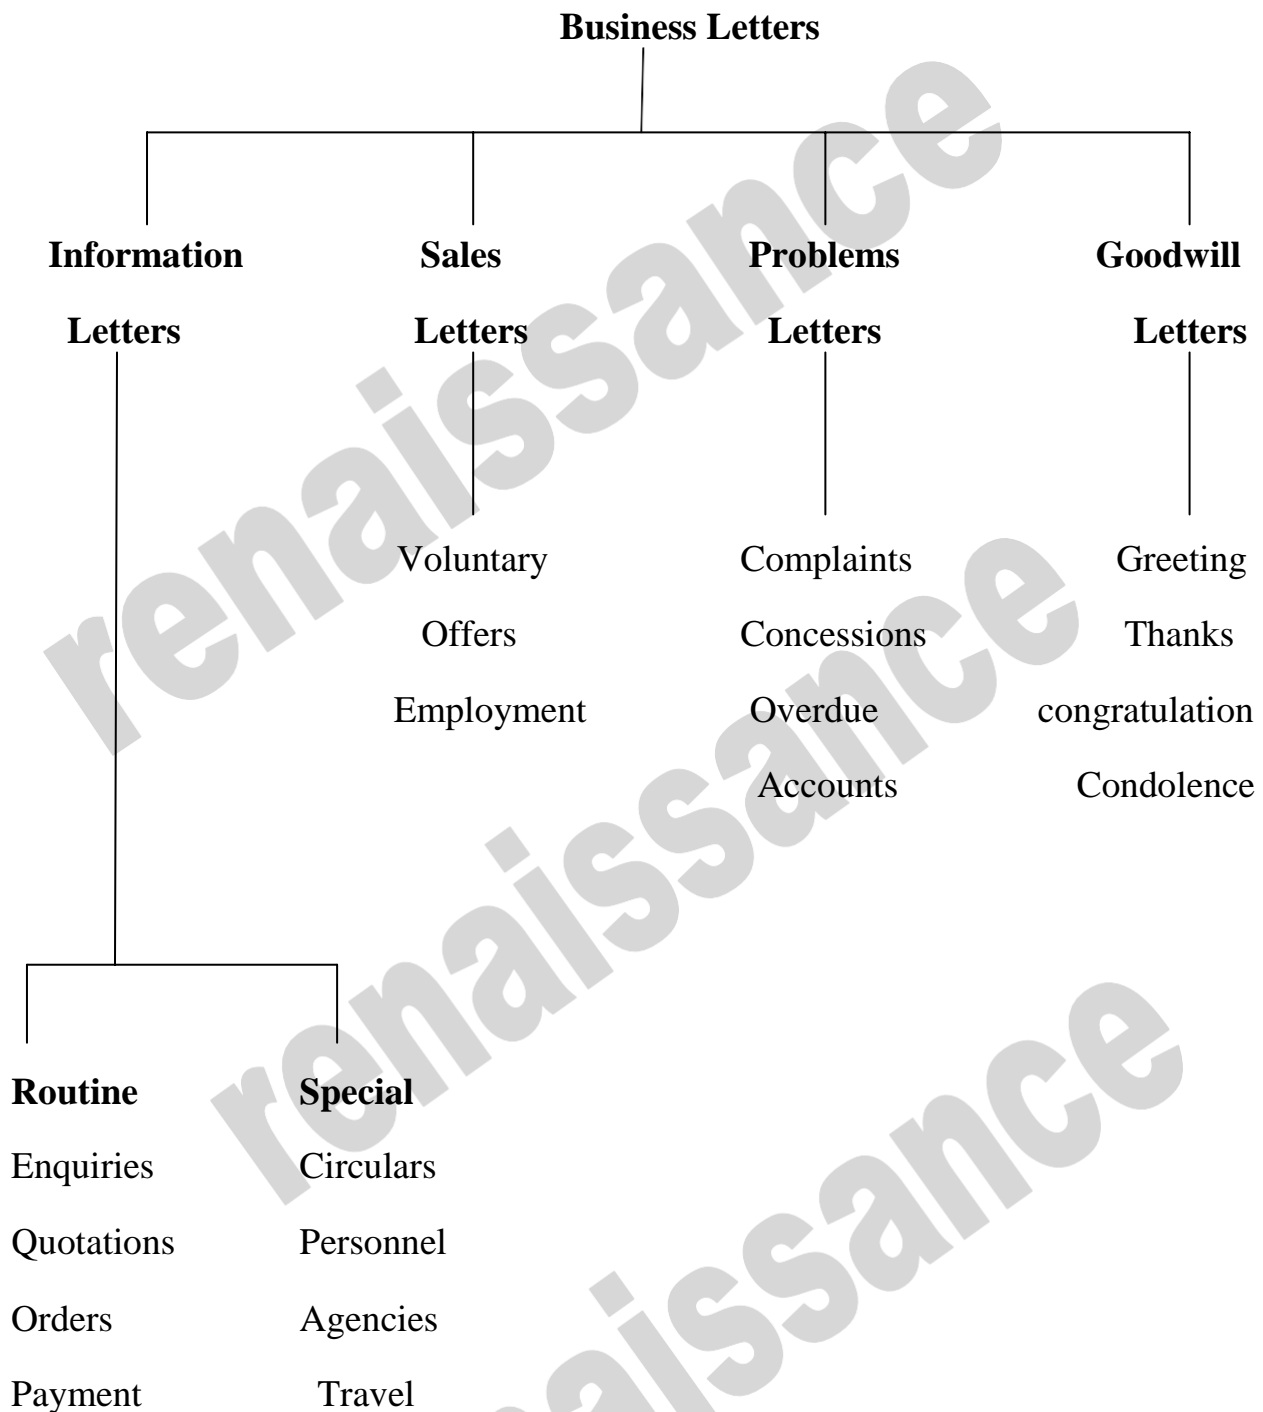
Business Letters

Information Letters

Sales Letters

Problems Letters

Goodwill Letters

Voluntary
Offers
Employment

Complaints
Concessions
Overdue
Accounts

Greeting
Thanks
congratulation
Condolence

Routine
Enquiries
Quotations
Orders
Payment

Special
Circulars
Personnel
Agencies
Travel

renaissance
renaissance
renaissance
renaissance